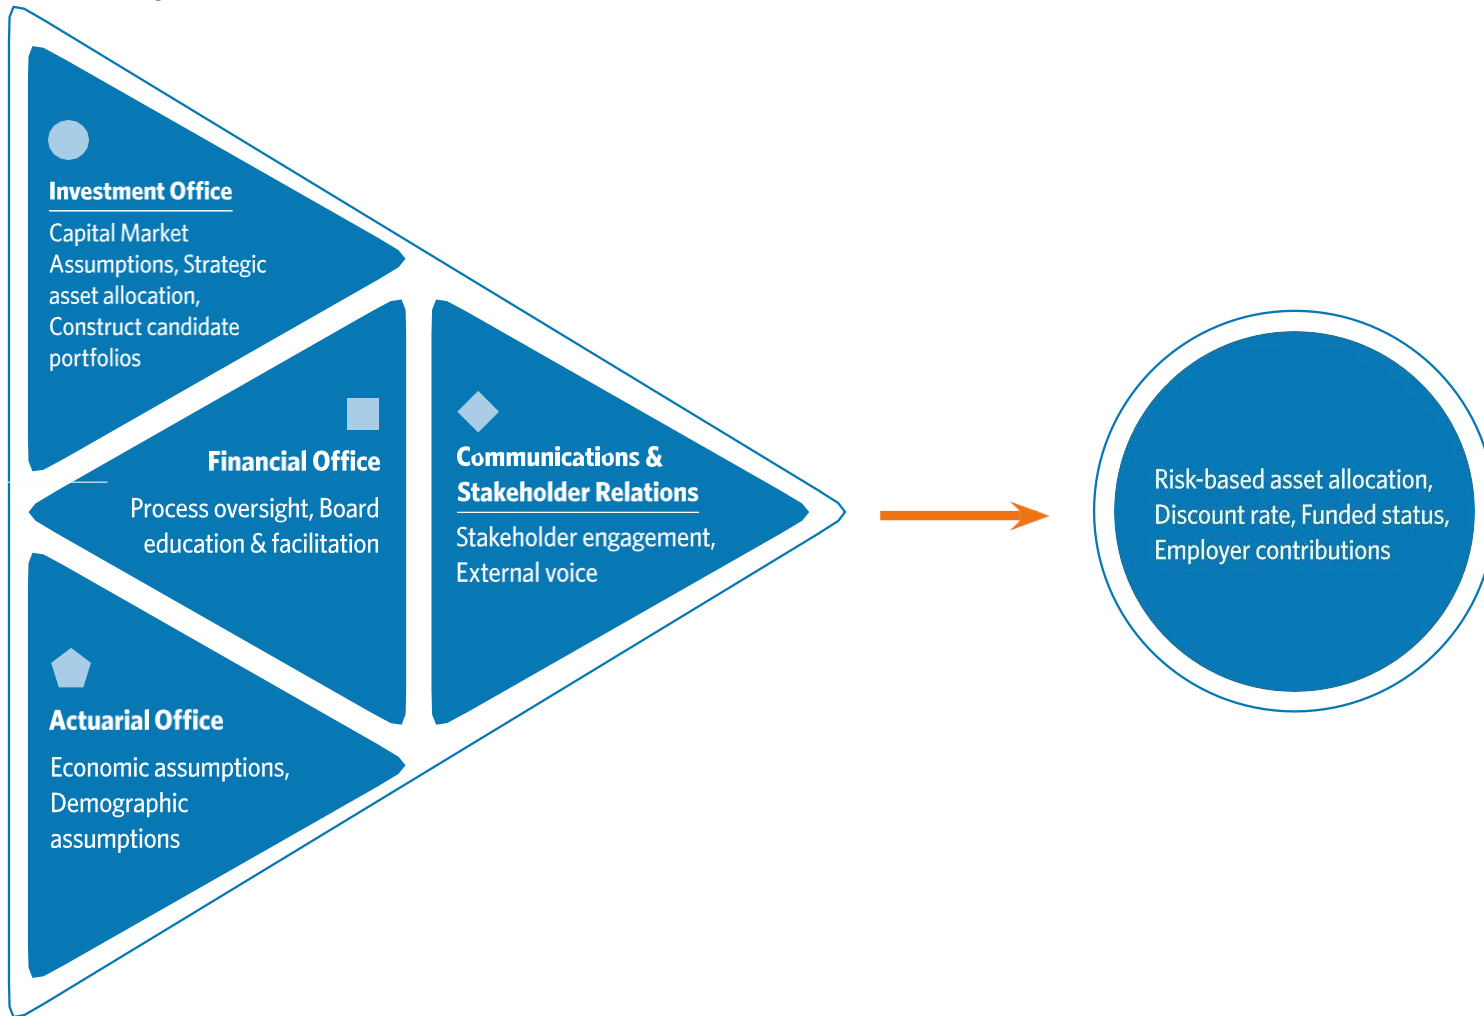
Investment Office

Capital Market Assumptions, Strategic asset allocation, Construct candidate portfolios

Financial Office

Process oversight, Board education & facilitation

Communications & Stakeholder Relations

Stakeholder engagement, External voice

Actuarial Office

Economic assumptions, Demographic assumptions

Risk-based asset allocation, Discount rate, Funded status, Employer contributions